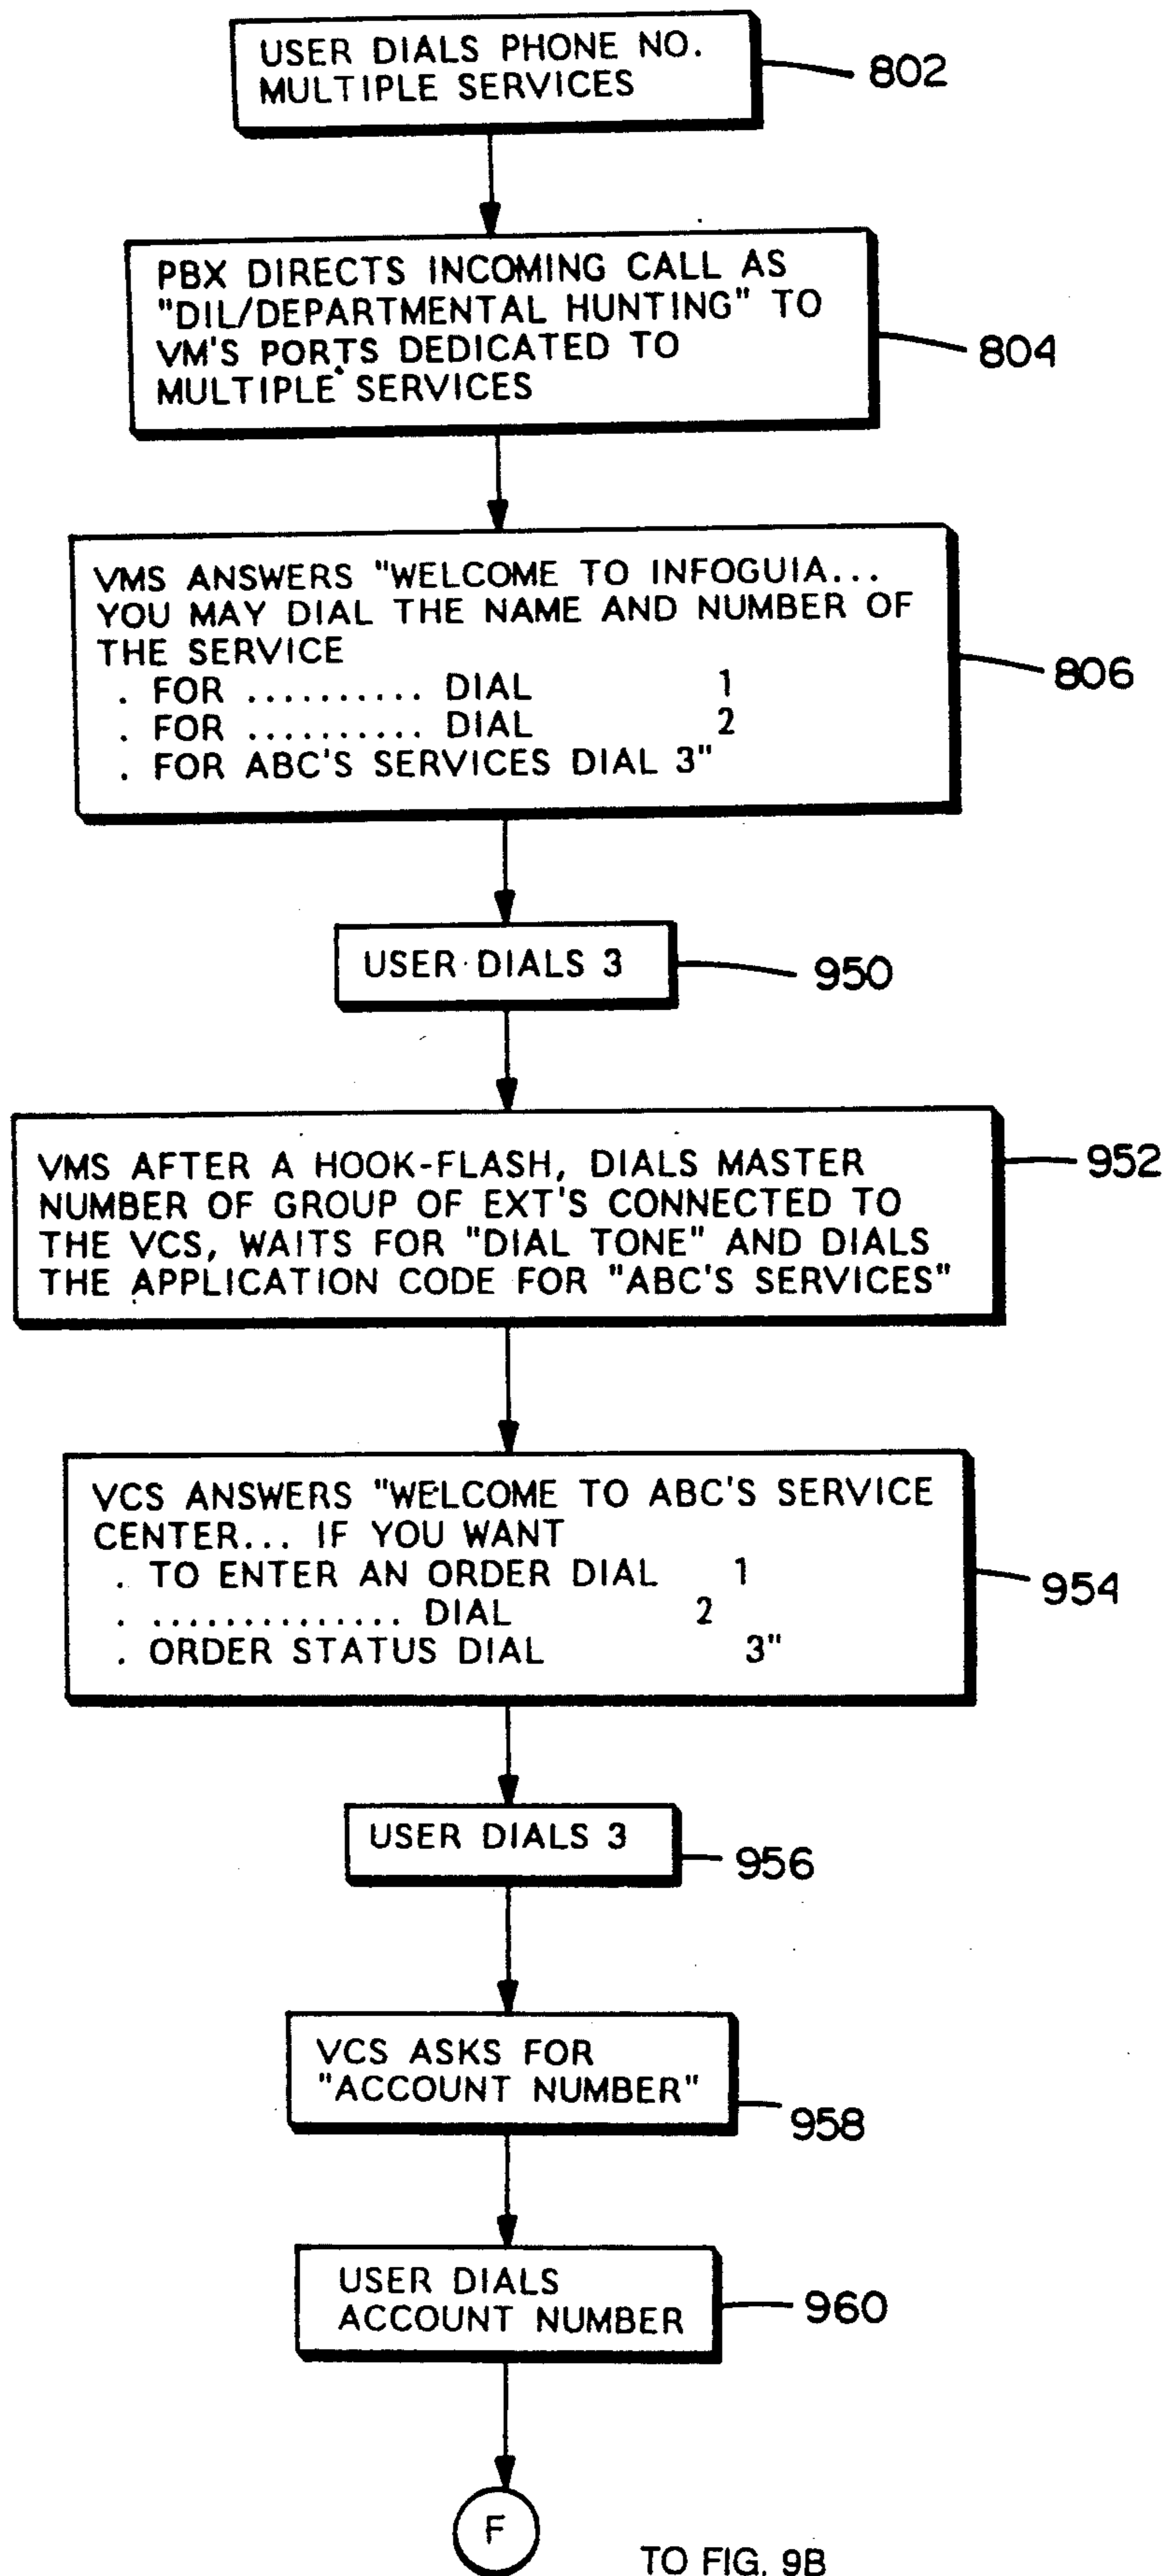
USER DIALS PHONE NO. MULTIPLE SERVICES

802

PBX DIRECTS INCOMING CALL AS "DIL/DEPARTMENTAL HUNTING" TO VM'S PORTS DEDICATED TO MULTIPLE SERVICES

804

VMS ANSWERS "WELCOME TO INFOGUIA... YOU MAY DIAL THE NAME AND NUMBER OF THE SERVICE
. FOR .......... DIAL 1
. FOR .......... DIAL 2
. FOR ABC'S SERVICES DIAL 3"

806

USER DIALS 3

950

VMS AFTER A HOOK-FLASH, DIALS MASTER NUMBER OF GROUP OF EXT'S CONNECTED TO THE VCS, WAITS FOR "DIAL TONE" AND DIALS THE APPLICATION CODE FOR "ABC'S SERVICES"

952

VCS ANSWERS "WELCOME TO ABC'S SERVICE CENTER... IF YOU WANT
. TO ENTER AN ORDER DIAL 1
. .............. DIAL 2
. ORDER STATUS DIAL 3"

954

USER DIALS 3

956

VCS ASKS FOR "ACCOUNT NUMBER"

958

USER DIALS ACCOUNT NUMBER

960

F

TO FIG. 9B